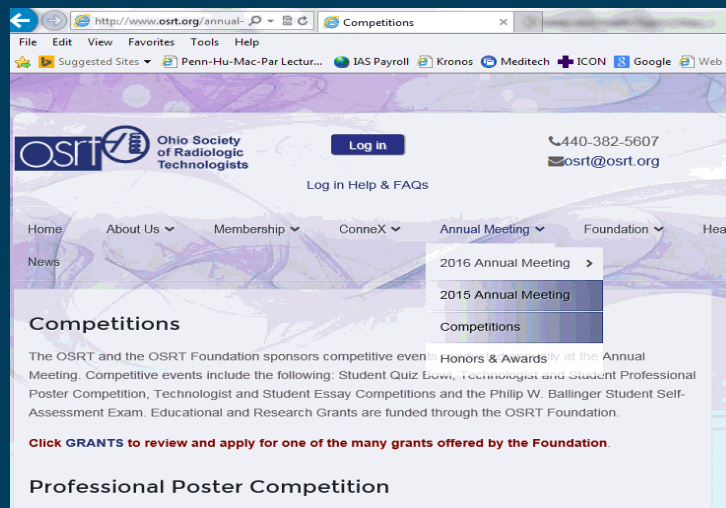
http://www.osrt.org/annual-
Competitions
File Edit View Favorites Tools Help
Suggested Sites Penn-Hu-Mac-Par Lectur... IAS Payroll Kronos Meditech ICON Google Web

OSRT Ohio Society of Radiologic Technologists
Log in
Log in Help & FAQs
440-382-5607
osrt@osrt.org

Home About Us Membership ConneX Annual Meeting Foundation Hea
News
2016 Annual Meeting
2015 Annual Meeting
Competitions
Honors & Awards

Competitions

The OSRT and the OSRT Foundation sponsors competitive events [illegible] ly at the Annual Meeting. Competitive events include the following: Student Quiz Bowl, Technologist and Student Professional Poster Competition, Technologist and Student Essay Competitions and the Philip W. Ballinger Student Self-Assessment Exam. Educational and Research Grants are funded through the OSRT Foundation.

Click GRANTS to review and apply for one of the many grants offered by the Foundation.

Professional Poster Competition